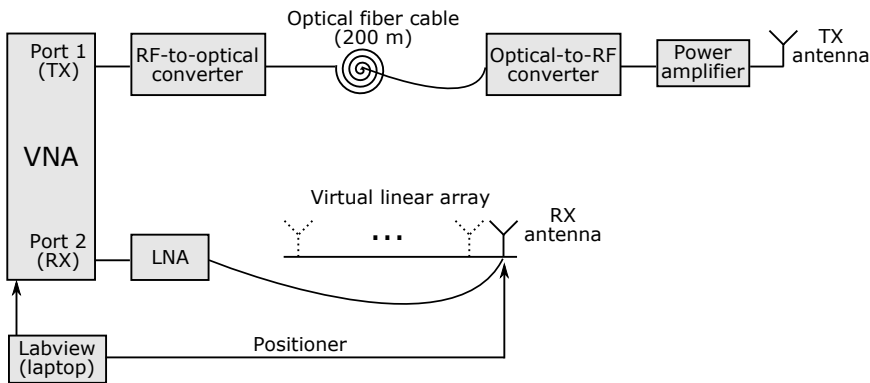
Port 1
(TX)

RF-to-optical converter

Optical fiber cable
(200 m)

Optical-to-RF converter

Power amplifier

TX antenna

VNA

Virtual linear array

...

RX antenna

Port 2
(RX)

LNA

Labview
(laptop)

Positioner